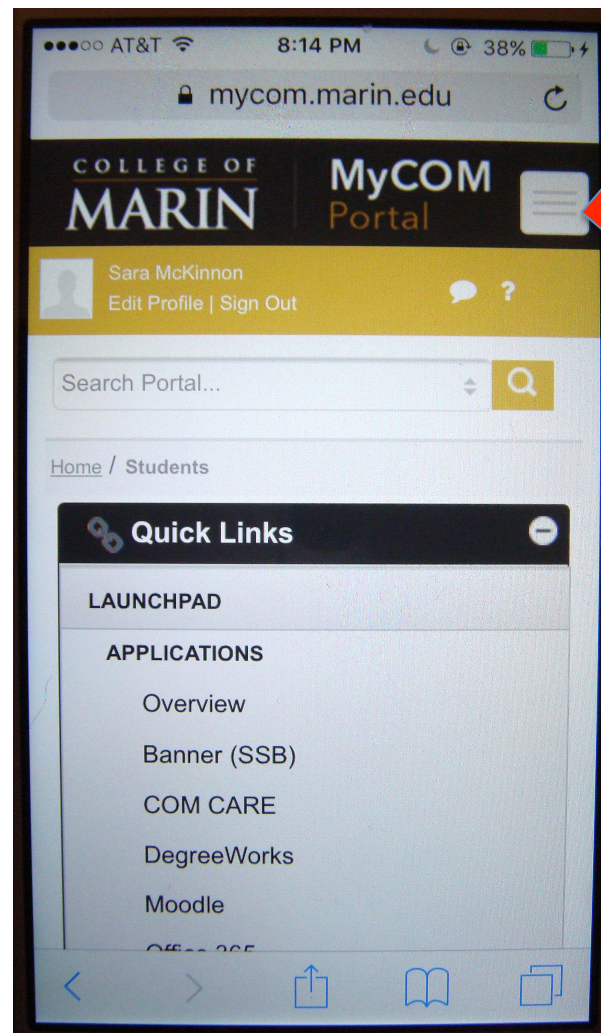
●●●○○ AT&T 8:14 PM 38%

mycom.marin.edu

COLLEGE OF MARIN

MyCOM Portal

Sara McKinnon
Edit Profile | Sign Out

?

Search Portal...

Home / Students

Quick Links

LAUNCHPAD

APPLICATIONS

Overview

Banner (SSB)

COM CARE

DegreeWorks

Moodle

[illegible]